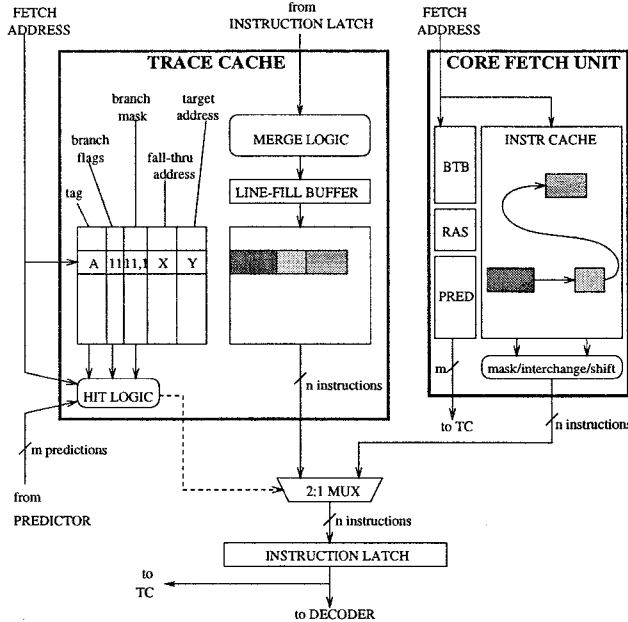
FETCH ADDRESS

from INSTRUCTION LATCH

FETCH ADDRESS

TRACE CACHE

CORE FETCH UNIT

branch mask

target address

branch flags

fall-thru address

tag

MERGE LOGIC

LINE-FILL BUFFER

INSTR CACHE

BTB

RAS

PRED

A

11

11,1

X

Y

HIT LOGIC

n instructions

m

mask/interchange/shift

to TC

n instructions

m predictions

from

PREDICTOR

2:1 MUX

n instructions

INSTRUCTION LATCH

to TC

to DECODER